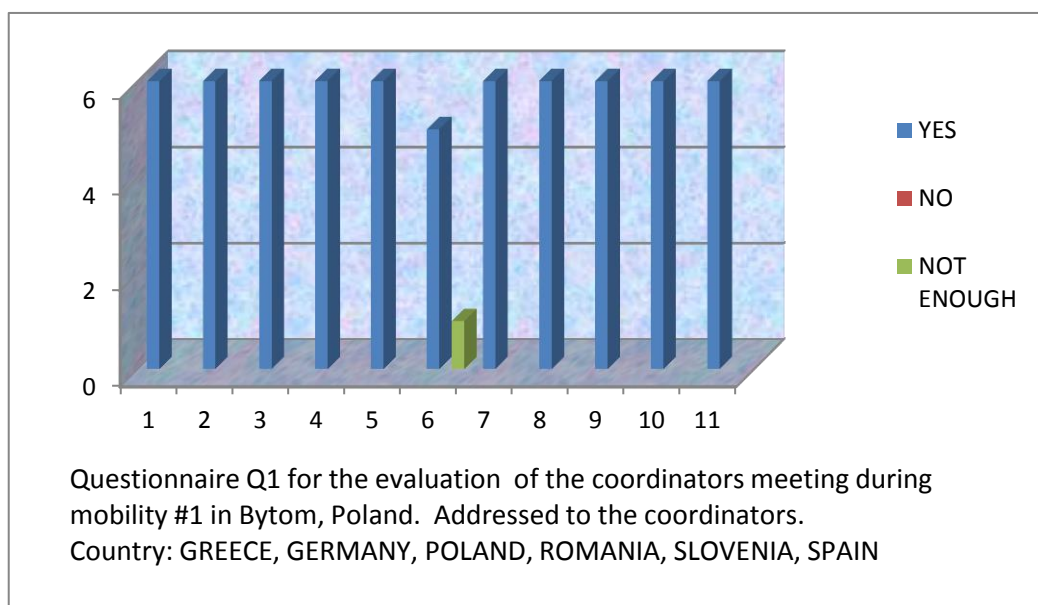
6
4
2
0
1 2 3 4 5 6 7 8 9 10 11

YES
NO
NOT ENOUGH

Questionnaire Q1 for the evaluation of the coordinators meeting during mobility #1 in Bytom, Poland. Addressed to the coordinators.
Country: GREECE, GERMANY, POLAND, ROMANIA, SLOVENIA, SPAIN